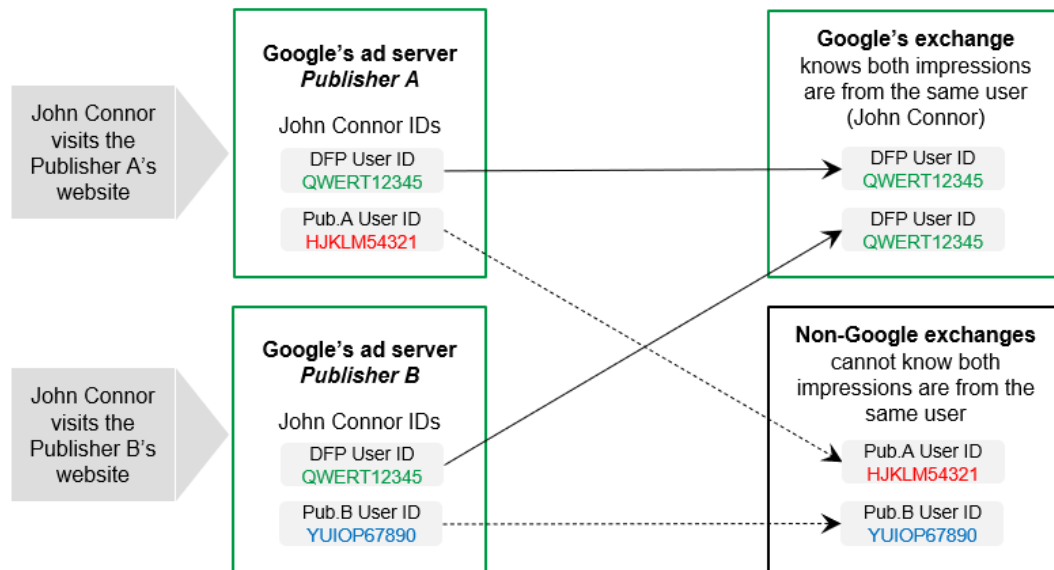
John Connor visits the Publisher A's website

Google's ad server
*Publisher A*

John Connor IDs

DFP User ID
QWERT12345

Pub.A User ID
HJKLM54321

**Google's exchange**
knows both impressions are from the same user (John Connor)

DFP User ID
QWERT12345

DFP User ID
QWERT12345

John Connor visits the Publisher B's website

Google's ad server
*Publisher B*

John Connor IDs

DFP User ID
QWERT12345

Pub.B User ID
YUIOP67890

**Non-Google exchanges**
cannot know both impressions are from the same user

Pub.A User ID
HJKLM54321

Pub.B User ID
YUIOP67890